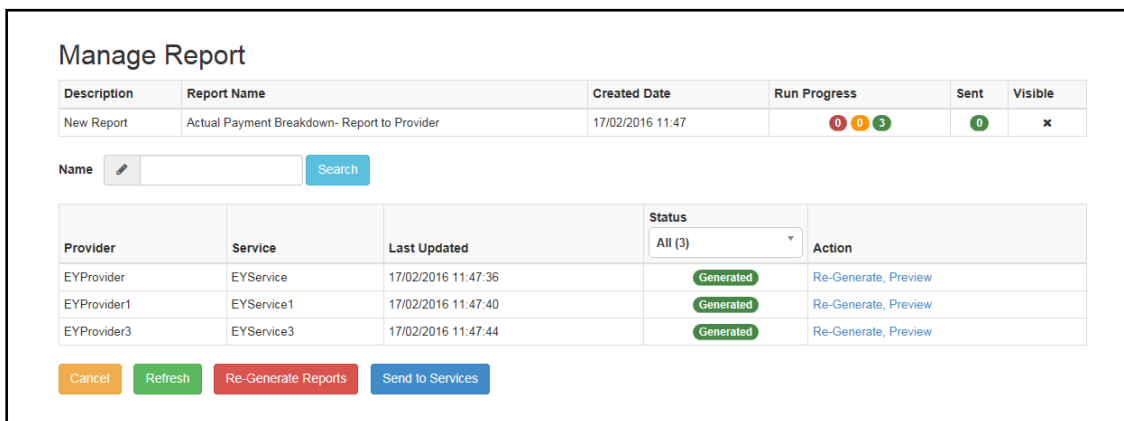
Manage Report

| Description | Report Name | Created Date | Run Progress | Sent | Visible |
|---|---|---|---|---|---|
| New Report | Actual Payment Breakdown- Report to Provider | 17/02/2016 11:47 | 0 0 3 | 0 | × |

Name Search

| Provider | Service | Last Updated | Status All (3) | Action |
|---|---|---|---|---|
| EYProvider | EYService | 17/02/2016 11:47:36 | Generated | Re-Generate, Preview |
| EYProvider1 | EYService1 | 17/02/2016 11:47:40 | Generated | Re-Generate, Preview |
| EYProvider3 | EYService3 | 17/02/2016 11:47:44 | Generated | Re-Generate, Preview |

Cancel Refresh Re-Generate Reports Send to Services